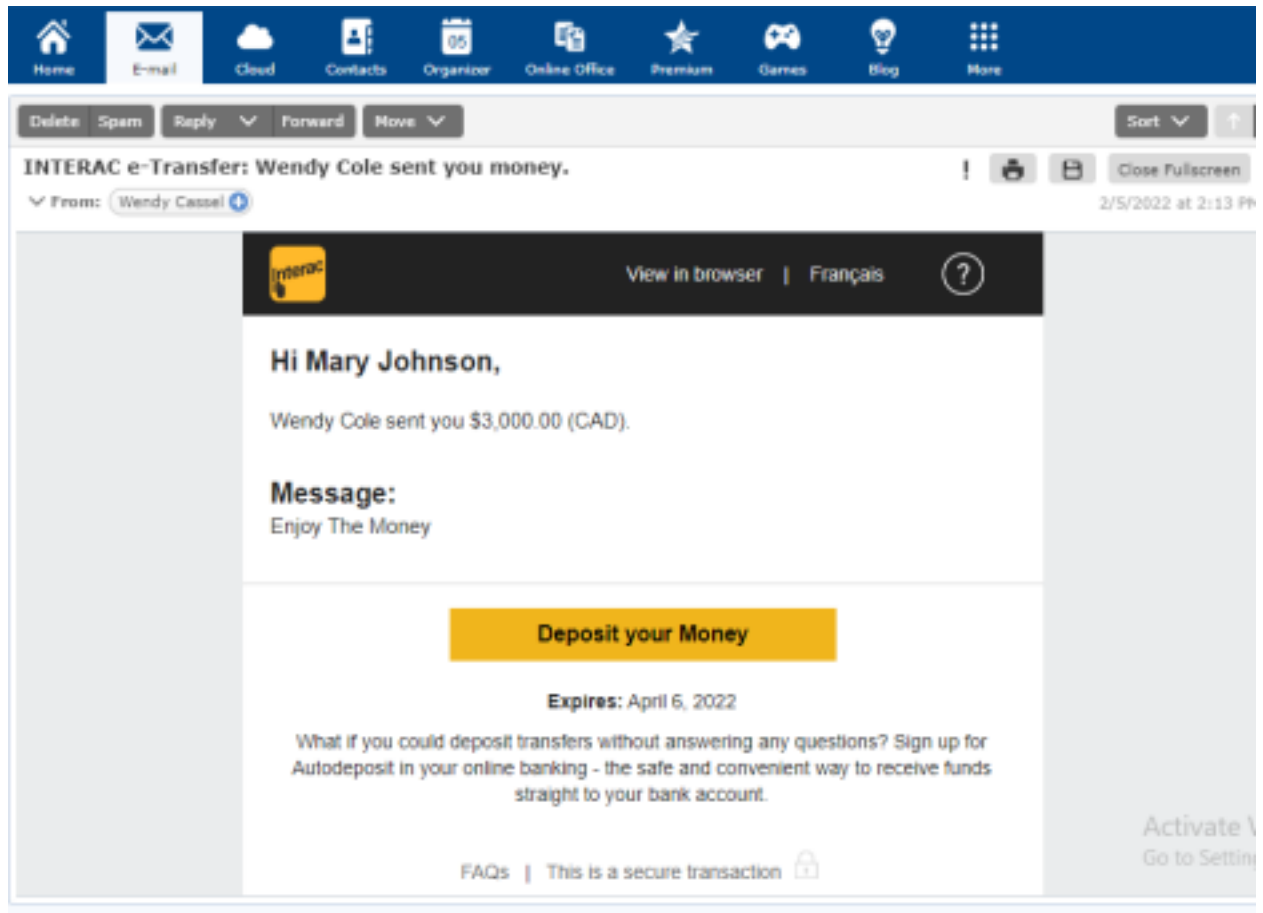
Home E-mail Cloud Contacts Organizer Online Office Premium Games Blog More

Delete Spam Reply Forward Move Sort

INTERAC e-Transfer: Wendy Cole sent you money.

! Close Fullscreen

From: Wendy Cassel

2/5/2022 at 2:13 PM

Interac

View in browser | Français ?

Hi Mary Johnson,

Wendy Cole sent you $3,000.00 (CAD).

Message:
Enjoy The Money

Deposit your Money

Expires: April 6, 2022

What if you could deposit transfers without answering any questions? Sign up for Autodeposit in your online banking - the safe and convenient way to receive funds straight to your bank account.

FAQs | This is a secure transaction

Activate W
Go to Setting